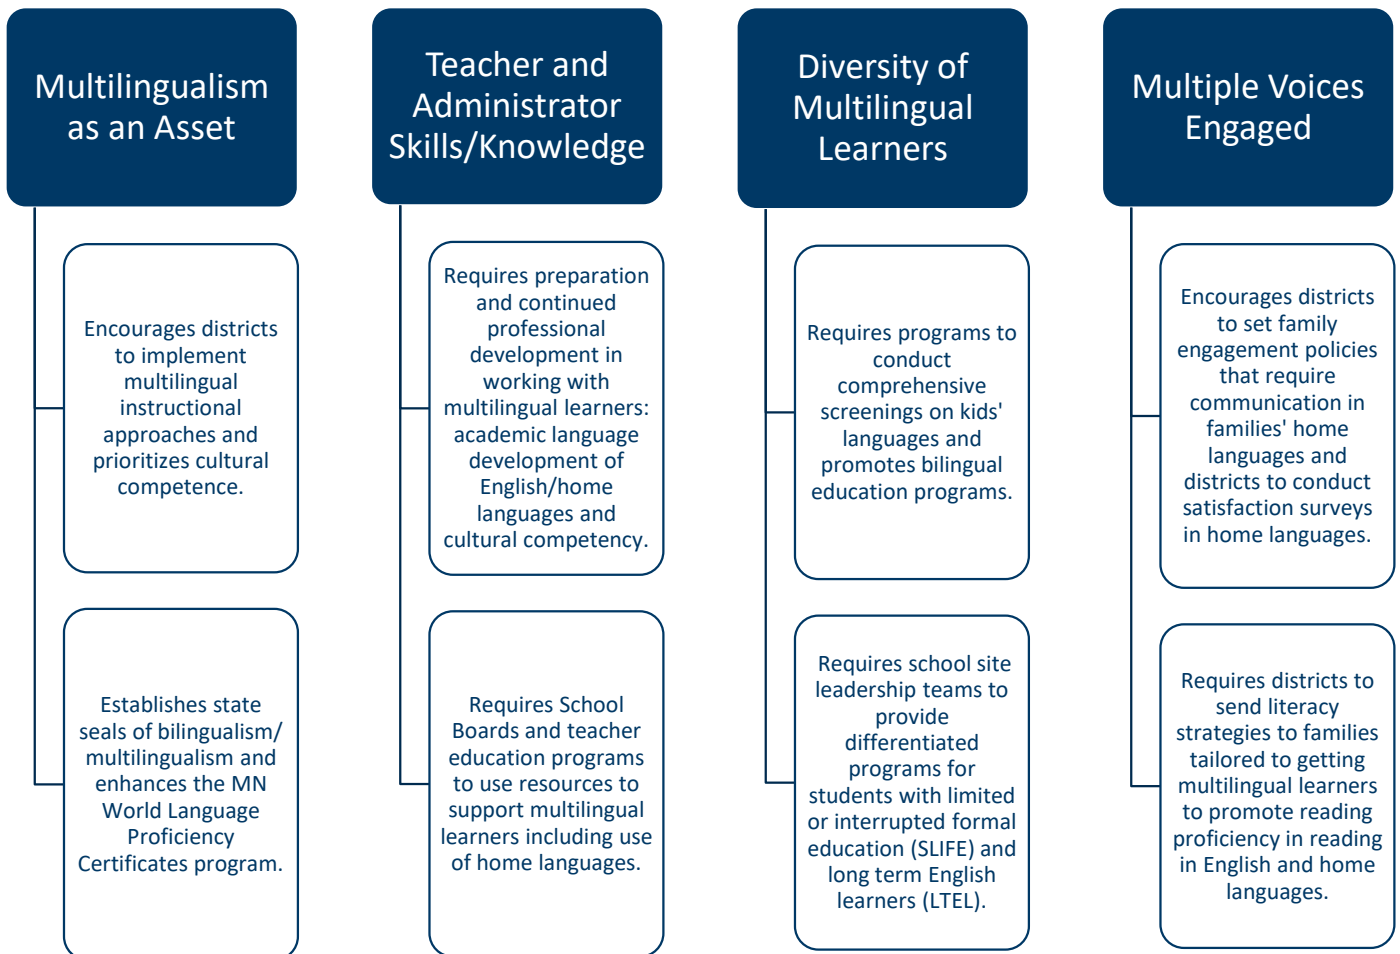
Multilingualism as an Asset

Encourages districts to implement multilingual instructional approaches and prioritizes cultural competence.

Establishes state seals of bilingualism/ multilingualism and enhances the MN World Language Proficiency Certificates program.

Teacher and Administrator Skills/Knowledge

Requires preparation and continued professional development in working with multilingual learners: academic language development of English/home languages and cultural competency.

Requires School Boards and teacher education programs to use resources to support multilingual learners including use of home languages.

Diversity of Multilingual Learners

Requires programs to conduct comprehensive screenings on kids' languages and promotes bilingual education programs.

Requires school site leadership teams to provide differentiated programs for students with limited or interrupted formal education (SLIFE) and long term English learners (LTEL).

Multiple Voices Engaged

Encourages districts to set family engagement policies that require communication in families' home languages and districts to conduct satisfaction surveys in home languages.

Requires districts to send literacy strategies to families tailored to getting multilingual learners to promote reading proficiency in reading in English and home languages.